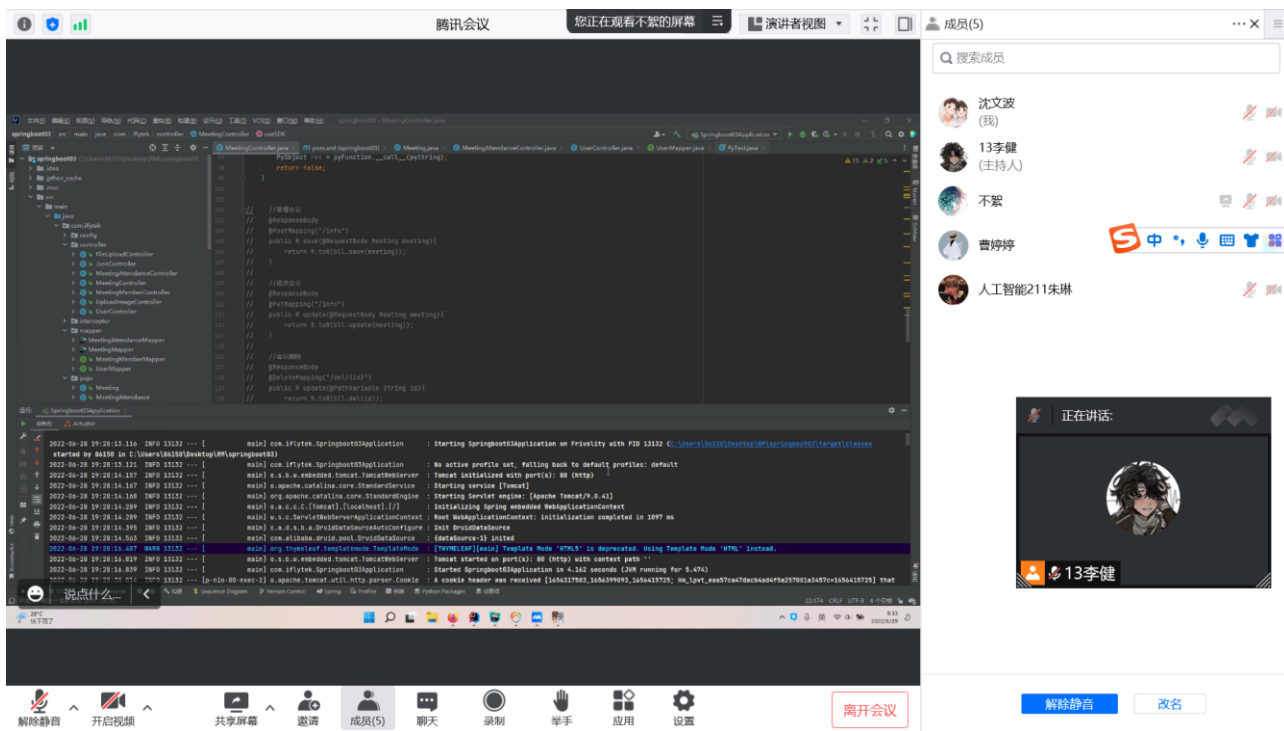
腾讯会议

您正在观看不絮的屏幕

演讲者视图

成员(5)

搜索成员

沈文波
(我)

13李健
(主持人)

不絮

曹婷婷

中

人工智能211朱琳

正在讲话:

13李健

PyObject res = pyFunction.__call__(pyString);
return false;
}

// //新增会议
// @ResponseBody
// @PostMapping("/info")
// public R save(@RequestBody Meeting meeting){
// return R.toR(sll.save(meeting));
// }

// //修改会议
// @ResponseBody
// @PutMapping("/info")
// public R update(@RequestBody Meeting meeting){
// return R.toR(sll.update(meeting));
// }

// //会议删除
// @ResponseBody
// @DeleteMapping("/del/{id}")
// public R update(@PathVariable String id){
// return R.toR(sll.del(id));

springboot03
controller
FileUploadController
JsonController
MeetingAttendanceController
MeetingController
MeetingMemberController
UploadImageController
UserController
interceptor
mapper
MeetingAttendanceMapper
MeetingMapper
MeetingMemberMapper
UserMapper
pojo
Meeting
MeetingAttendance

Springboot03Application
Actuator

2022-06-28 19:28:13.116 INFO 13132 --- [ main] com.iflytek.Springboot03Application : Starting Springboot03Application on Frivolity with PID 13132
2022-06-28 19:28:13.121 INFO 13132 --- [ main] com.iflytek.Springboot03Application : No active profile set, falling back to default profiles: default
2022-06-28 19:28:14.157 INFO 13132 --- [ main] o.s.b.w.embedded.tomcat.TomcatWebServer : Tomcat initialized with port(s): 80 (http)
2022-06-28 19:28:14.167 INFO 13132 --- [ main] o.apache.catalina.core.StandardService : Starting service [Tomcat]
2022-06-28 19:28:14.168 INFO 13132 --- [ main] org.apache.catalina.core.StandardEngine : Starting Servlet engine: [Apache Tomcat/9.0.41]
2022-06-28 19:28:14.289 INFO 13132 --- [ main] o.a.c.c.C.[Tomcat].[localhost].[/] : Initializing Spring embedded WebApplicationContext
2022-06-28 19:28:14.289 INFO 13132 --- [ main] w.s.c.ServletWebServerApplicationContext : Root WebApplicationContext: initialization completed in 1097 ms
2022-06-28 19:28:14.395 INFO 13132 --- [ main] c.a.d.s.b.a.DruidDataSourceAutoConfigure : Init DruidDataSource
2022-06-28 19:28:14.563 INFO 13132 --- [ main] com.alibaba.druid.pool.DruidDataSource : {dataSource-1} inited
2022-06-28 19:28:16.487 WARN 13132 --- [ main] org.thymeleaf.templatemode.TemplateMode : [THYMELEAF][main] Template Mode 'HTML5' is deprecated. Using Template Mode 'HTML' instead.
2022-06-28 19:28:16.819 INFO 13132 --- [ main] o.s.b.w.embedded.tomcat.TomcatWebServer : Tomcat started on port(s): 80 (http) with context path ''
2022-06-28 19:28:16.839 INFO 13132 --- [ main] com.iflytek.Springboot03Application : Started Springboot03Application in 4.162 seconds (JVM running for 5.474)

说点什么...

解除静音 开启视频 共享屏幕 邀请 成员(5) 聊天 录制 举手 应用 设置 离开会议

解除静音 改名